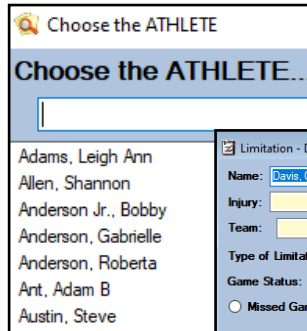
Choose the ATHLETE

Choose the ATHLETE..

Adams, Leigh Ann
Allen, Shannon
Anderson Jr., Bobby
Anderson, Gabrielle
Anderson, Roberta
Ant, Adam B
Austin, Steve

Limitation - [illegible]

Name: Davis, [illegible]

Injury:

Team:

Type of Limita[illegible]

Game Status:

Missed Ga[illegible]